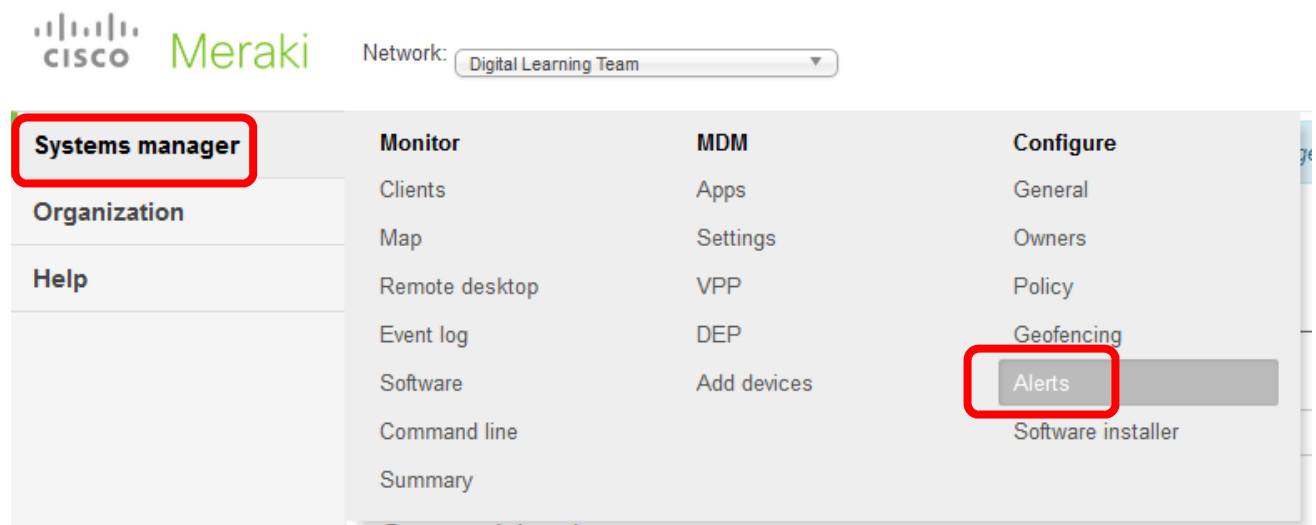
cisco Meraki

Network: Digital Learning Team

Systems manager
Organization
Help

Monitor
Clients
Map
Remote desktop
Event log
Software
Command line
Summary

MDM
Apps
Settings
VPP
DEP
Add devices

Configure
General
Owners
Policy
Geofencing
Alerts
Software installer